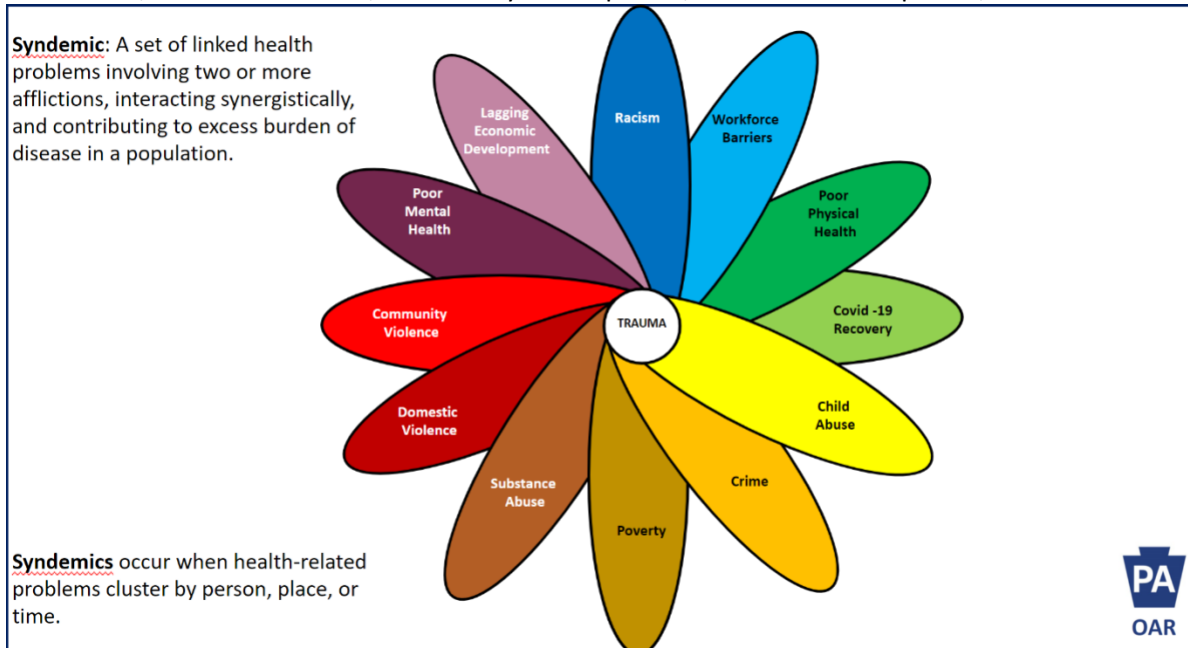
Syndemic: A set of linked health problems involving two or more afflictions, interacting synergistically, and contributing to excess burden of disease in a population.

Lagging Economic Development

Racism

Workforce Barriers

Poor Mental Health

Poor Physical Health

Community Violence

TRAUMA

Covid -19 Recovery

Domestic Violence

Child Abuse

Substance Abuse

Crime

Poverty

Syndemics occur when health-related problems cluster by person, place, or time.

PA

OAR